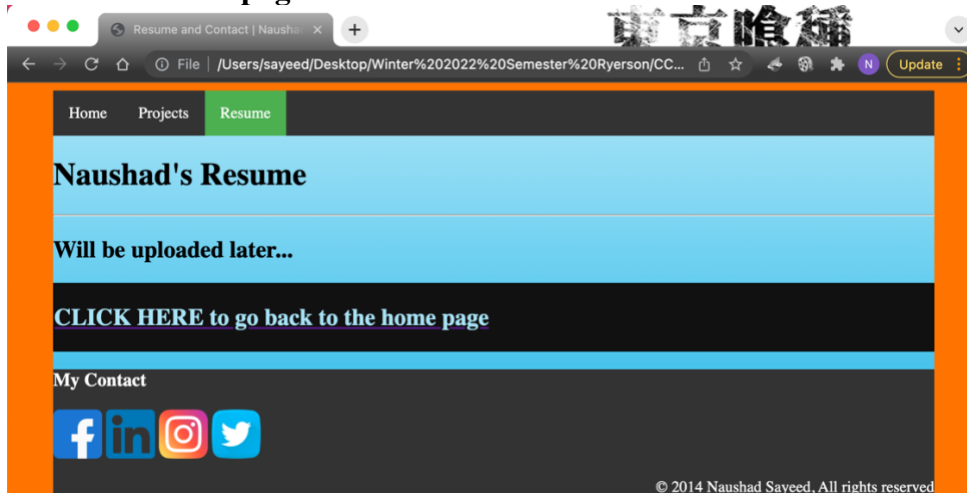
Resume and Contact | Naushad ×
+
File | /Users/sayeed/Desktop/Winter%202022%20Semester%20Ryerson/CC...
N
Update

Home Projects Resume

Naushad's Resume

Will be uploaded later...

CLICK HERE to go back to the home page

My Contact

© 2014 Naushad Sayeed, All rights reserved